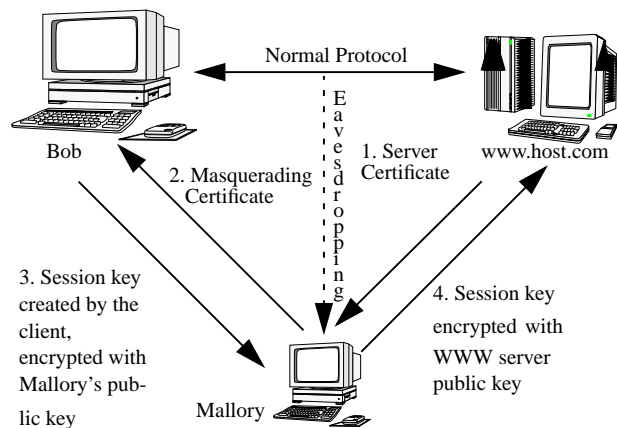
Normal Protocol

Bob

www.host.com

Eavesdropping

2. Masquerading Certificate

1. Server Certificate

3. Session key created by the client, encrypted with Mallory's public key

4. Session key encrypted with WWW server public key

Mallory